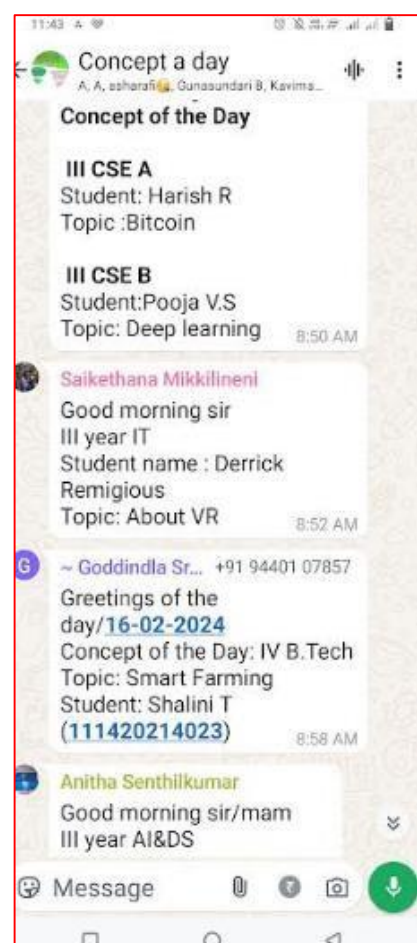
11:43

Concept a day
A, A, asharafi, Gunasundari B, Kavima...

Concept of the Day

III CSE A
Student: Harish R
Topic :Bitcoin

III CSE B
Student:Pooja V.S
Topic: Deep learning
8:50 AM

Saikethana Mikkilineni
Good morning sir
III year IT
Student name : Derrick Remigious
Topic: About VR
8:52 AM

G ~ Goddindla Sr... +91 94401 07857
Greetings of the day/16-02-2024
Concept of the Day: IV B.Tech
Topic: Smart Farming
Student: Shalini T (111420214023)
8:58 AM

Anitha Senthilkumar
Good morning sir/mam
III year AI&DS

Message